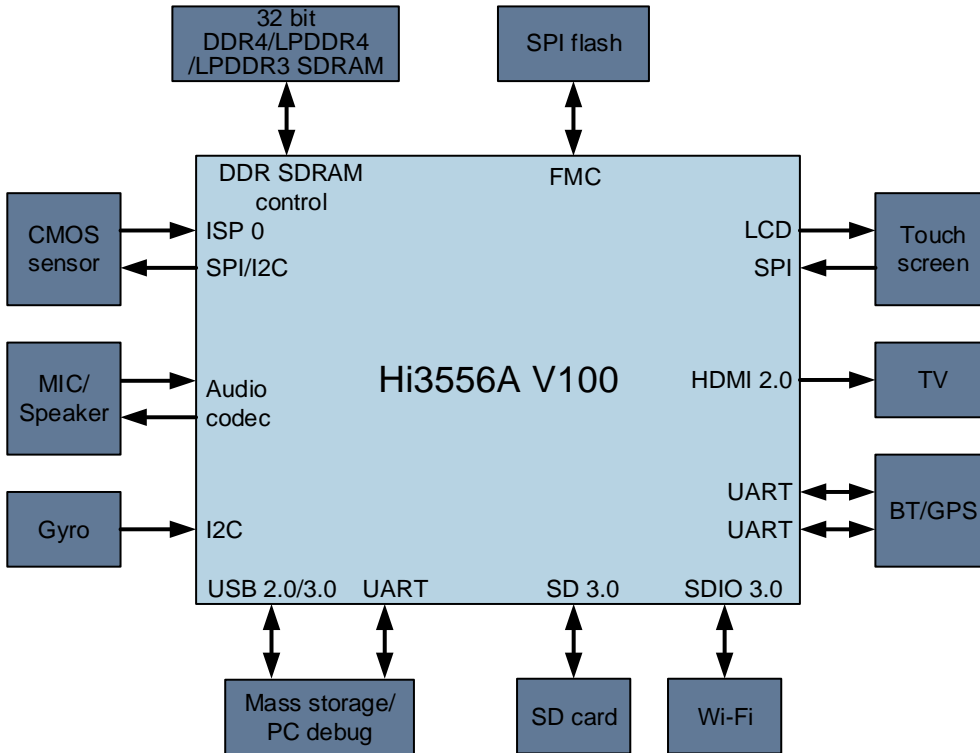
32 bit
DDR4/LPDDR4
/LPDDR3 SDRAM

SPI flash

DDR SDRAM
control

FMC

CMOS
sensor

ISP 0
SPI/I2C

LCD
SPI

Touch
screen

MIC/
Speaker

Audio
codec

Hi3556A V100

HDMI 2.0

TV

UART
UART

BT/GPS

Gyro

I2C

USB 2.0/3.0
UART
SD 3.0
SDIO 3.0

Mass storage/
PC debug

SD card

Wi-Fi